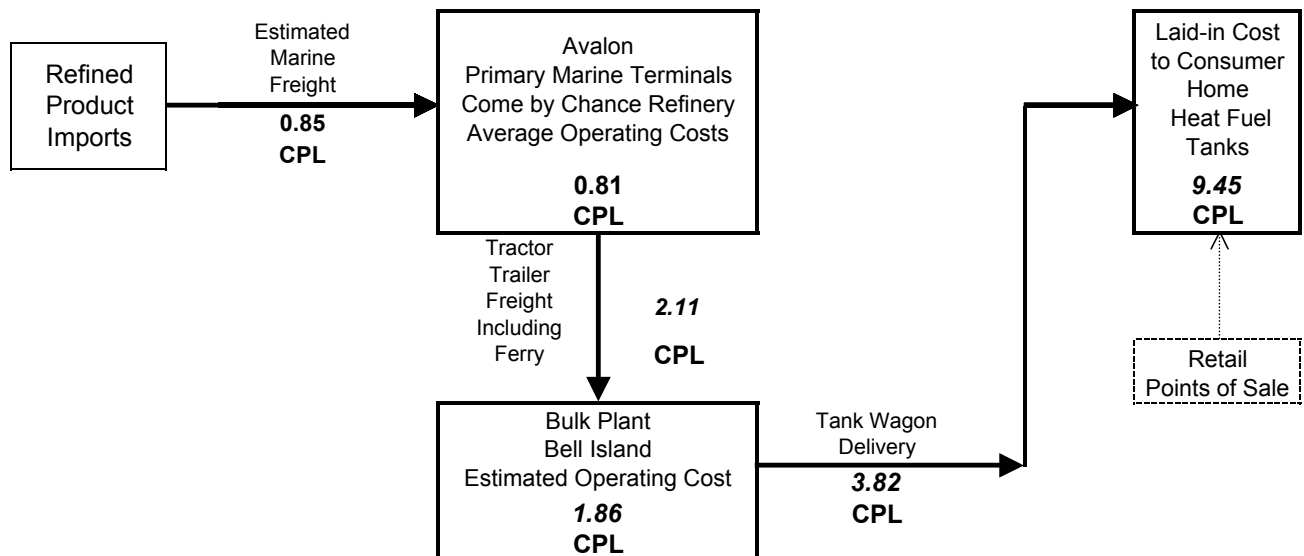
Refined Product Imports

Estimated Marine Freight

**0.85**
**CPL**

Avalon
Primary Marine Terminals
Come by Chance Refinery
Average Operating Costs

**0.81**
**CPL**

Laid-in Cost to Consumer Home Heat Fuel Tanks

***9.45***
**CPL**

Tractor Trailer Freight Including Ferry

***2.11***

**CPL**

Retail Points of Sale

Bulk Plant
Bell Island
Estimated Operating Cost

***1.86***
**CPL**

Tank Wagon Delivery

***3.82***
**CPL**